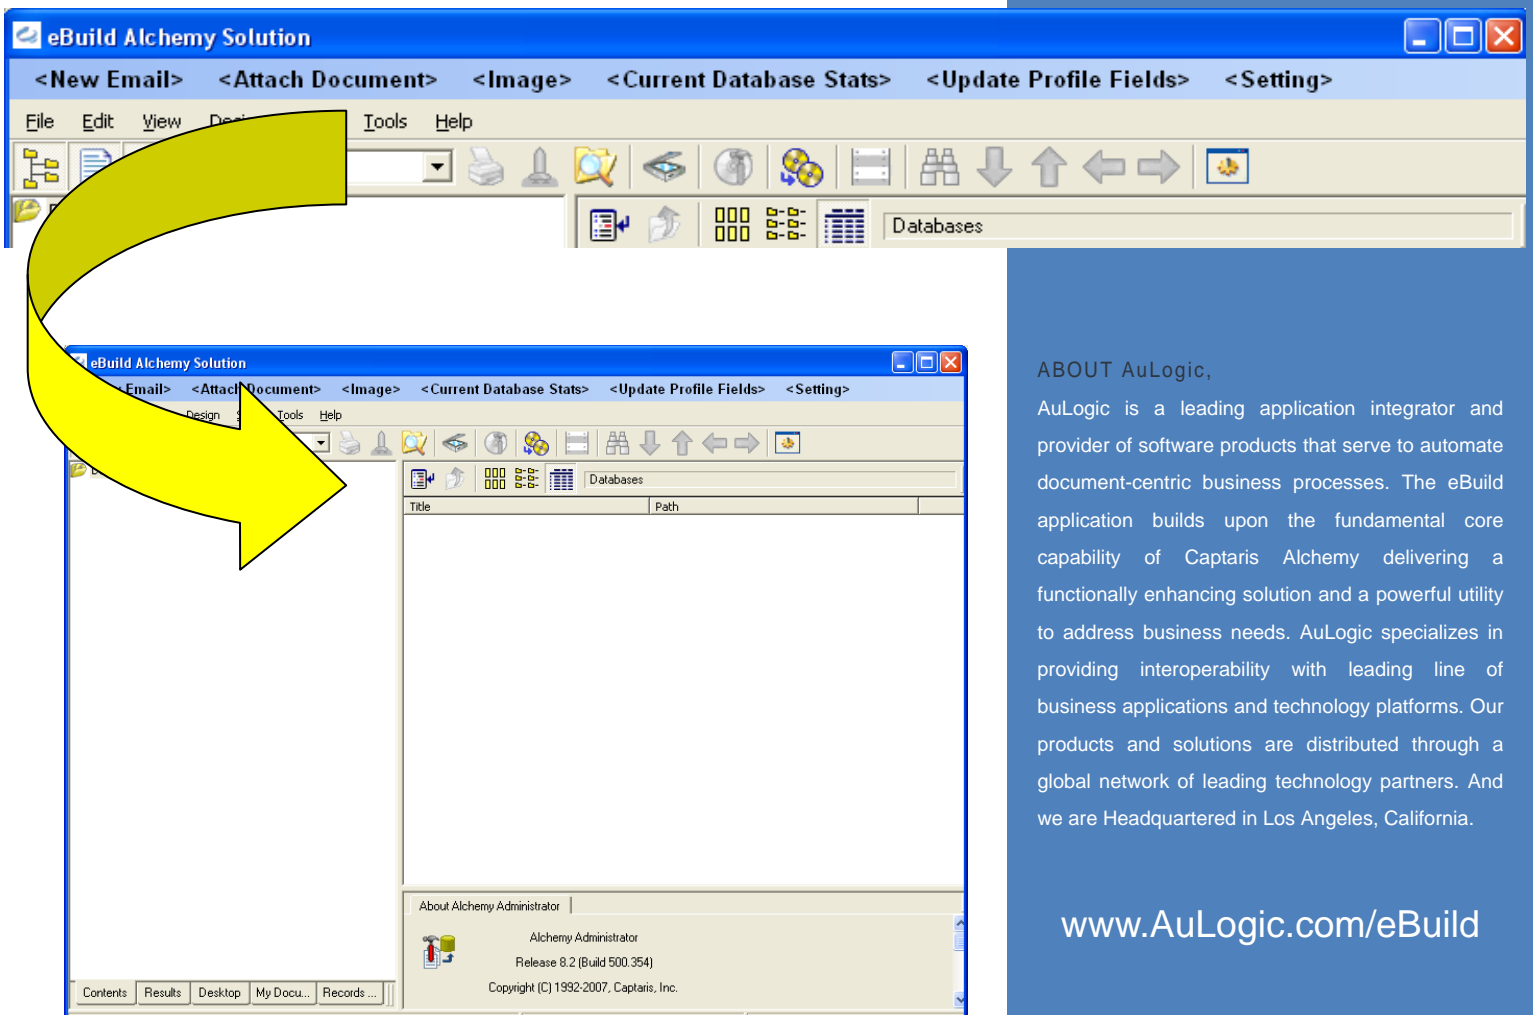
eBuild Alchemy Solution

<New Email> <Attach Document> <Image> <Current Database Stats> <Update Profile Fields> <Setting>

File Edit View Des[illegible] Tools Help

Databases

eBuild Alchemy Solution

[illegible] Email> <Attac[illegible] Document> <Image> <Current Database Stats> <Update Profile Fields> <Setting>

Design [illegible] Tools Help

Databases

Title Path

About Alchemy Administrator

Alchemy Administrator

Release 8.2 (Build 500.354)

Copyright (C) 1992-2007, Captaris, Inc.

Contents Results Desktop My Docu... Records ...

ABOUT AuLogic,

AuLogic is a leading application integrator and provider of software products that serve to automate document-centric business processes. The eBuild application builds upon the fundamental core capability of Captaris Alchemy delivering a functionally enhancing solution and a powerful utility to address business needs. AuLogic specializes in providing interoperability with leading line of business applications and technology platforms. Our products and solutions are distributed through a global network of leading technology partners. And we are Headquartered in Los Angeles, California.

www.AuLogic.com/eBuild